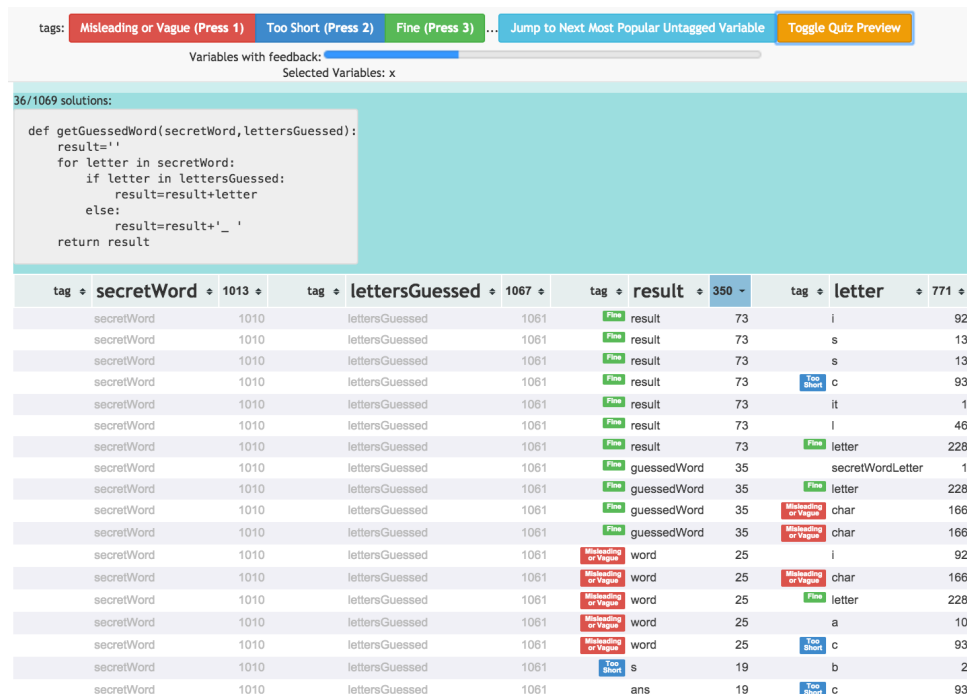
tags: Misleading or Vague (Press 1) Too Short (Press 2) Fine (Press 3) ... Jump to Next Most Popular Untagged Variable Toggle Quiz Preview

Variables with feedback:
Selected Variables: x

36/1069 solutions:

```
def getGuessedWord(secretWord,lettersGuessed):
    result=''
    for letter in secretWord:
        if letter in lettersGuessed:
            result=result+letter
        else:
            result=result+'_ '
    return result
```

| tag | secretWord | 1013 | tag | lettersGuessed | 1067 | tag | result | 350 | tag | letter | 771 |
|---|---|---|---|---|---|---|---|---|---|---|---|
| | secretWord | 1010 | | lettersGuessed | 1061 | Fine | result | 73 | | i | 92 |
| | secretWord | 1010 | | lettersGuessed | 1061 | Fine | result | 73 | | s | 13 |
| | secretWord | 1010 | | lettersGuessed | 1061 | Fine | result | 73 | | s | 13 |
| | secretWord | 1010 | | lettersGuessed | 1061 | Fine | result | 73 | Too Short | c | 93 |
| | secretWord | 1010 | | lettersGuessed | 1061 | Fine | result | 73 | | it | 1 |
| | secretWord | 1010 | | lettersGuessed | 1061 | Fine | result | 73 | | l | 46 |
| | secretWord | 1010 | | lettersGuessed | 1061 | Fine | result | 73 | Fine | letter | 228 |
| | secretWord | 1010 | | lettersGuessed | 1061 | Fine | guessedWord | 35 | | secretWordLetter | 1 |
| | secretWord | 1010 | | lettersGuessed | 1061 | Fine | guessedWord | 35 | Fine | letter | 228 |
| | secretWord | 1010 | | lettersGuessed | 1061 | Fine | guessedWord | 35 | Misleading or Vague | char | 166 |
| | secretWord | 1010 | | lettersGuessed | 1061 | Fine | guessedWord | 35 | Misleading or Vague | char | 166 |
| | secretWord | 1010 | | lettersGuessed | 1061 | Misleading or Vague | word | 25 | | i | 92 |
| | secretWord | 1010 | | lettersGuessed | 1061 | Misleading or Vague | word | 25 | Misleading or Vague | char | 166 |
| | secretWord | 1010 | | lettersGuessed | 1061 | Misleading or Vague | word | 25 | Fine | letter | 228 |
| | secretWord | 1010 | | lettersGuessed | 1061 | Misleading or Vague | word | 25 | | a | 10 |
| | secretWord | 1010 | | lettersGuessed | 1061 | Misleading or Vague | word | 25 | Too Short | c | 93 |
| | secretWord | 1010 | | lettersGuessed | 1061 | Too Short | s | 19 | | b | 2 |
| | secretWord | 1010 | | lettersGuessed | 1061 | | ans | 19 | Too Short | c | 93 |